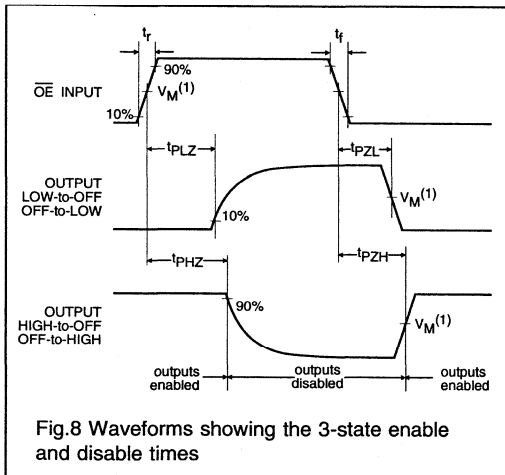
$t_r$

$t_f$

90%

$\overline{OE}$ INPUT

$V_M^{(1)}$

10%

$t_{PLZ}$

$t_{PZL}$

OUTPUT LOW-to-OFF OFF-to-LOW

$V_M^{(1)}$

10%

$t_{PHZ}$

$t_{PZH}$

OUTPUT HIGH-to-OFF OFF-to-HIGH

90%

$V_M^{(1)}$

outputs enabled

outputs disabled

outputs enabled

Fig.8 Waveforms showing the 3-state enable and disable times